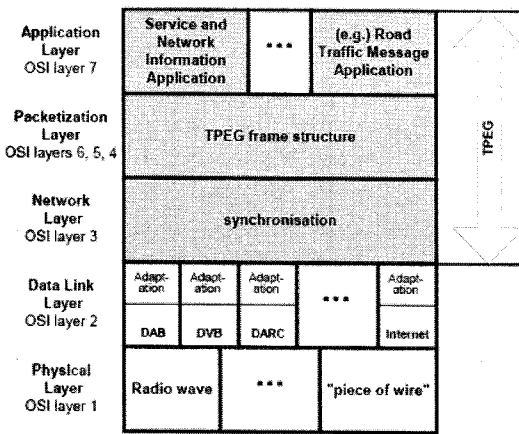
Application Layer
OSI layer 7

Service and Network Information Application

\*\*\*

(e.g.) Road Traffic Message Application

Packetization Layer
OSI layers 6, 5, 4

TPEG frame structure

TPEG

Network Layer
OSI layer 3

synchronisation

Data Link Layer
OSI layer 2

Adaptation
DAB

Adaptation
DVB

Adaptation
DARC

\*\*\*

Adaptation
Internet

Physical Layer
OSI layer 1

Radio wave

\*\*\*

"piece of wire"